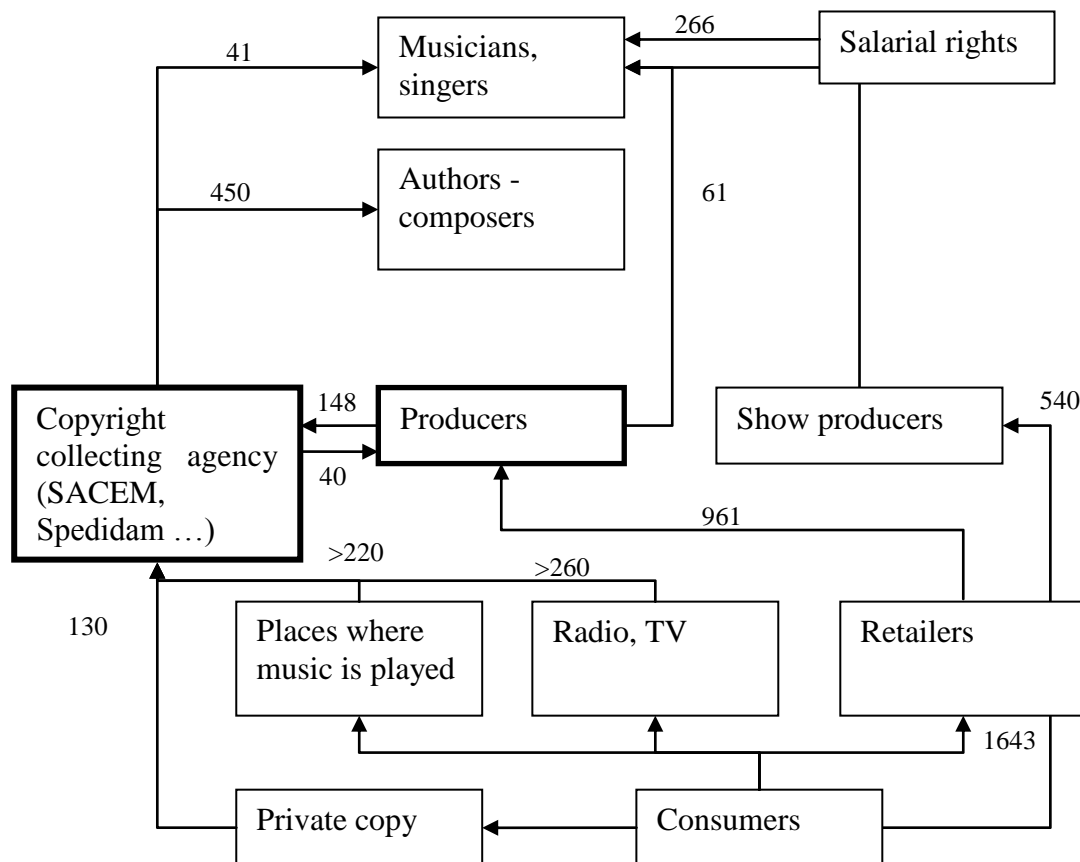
41

Musicians, singers

266

Salarial rights

450

Authors - composers

61

Copyright collecting agency (SACEM, Spedidam …)

148

40

Producers

Show producers

540

961

>220

>260

130

Places where music is played

Radio, TV

Retailers

1643

Private copy

Consumers